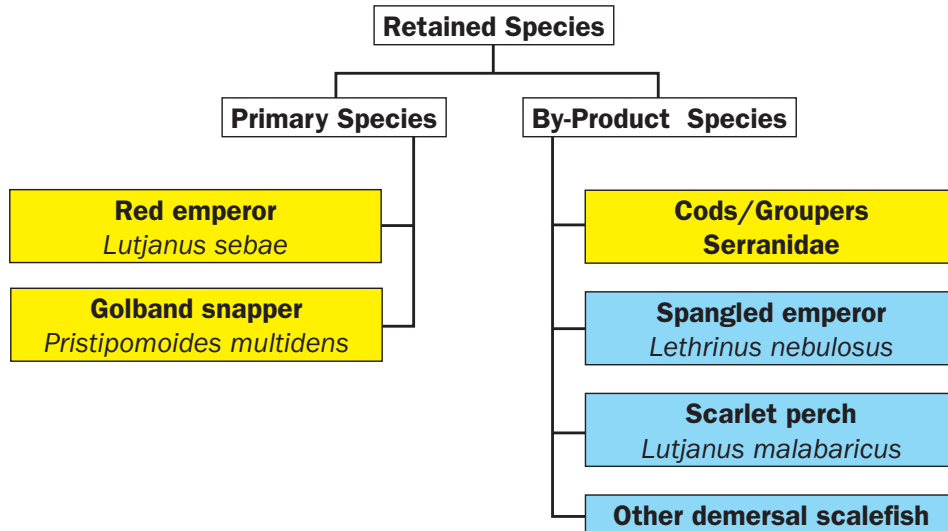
Retained Species

Primary Species

By-Product Species

Red emperor
*Lutjanus sebae*

Golband snapper
*Pristipomoides multidens*

Cods/Groupers
Serranidae

Spangled emperor
*Lethrinus nebulosus*

Scarlet perch
*Lutjanus malabaricus*

Other demersal scalefish